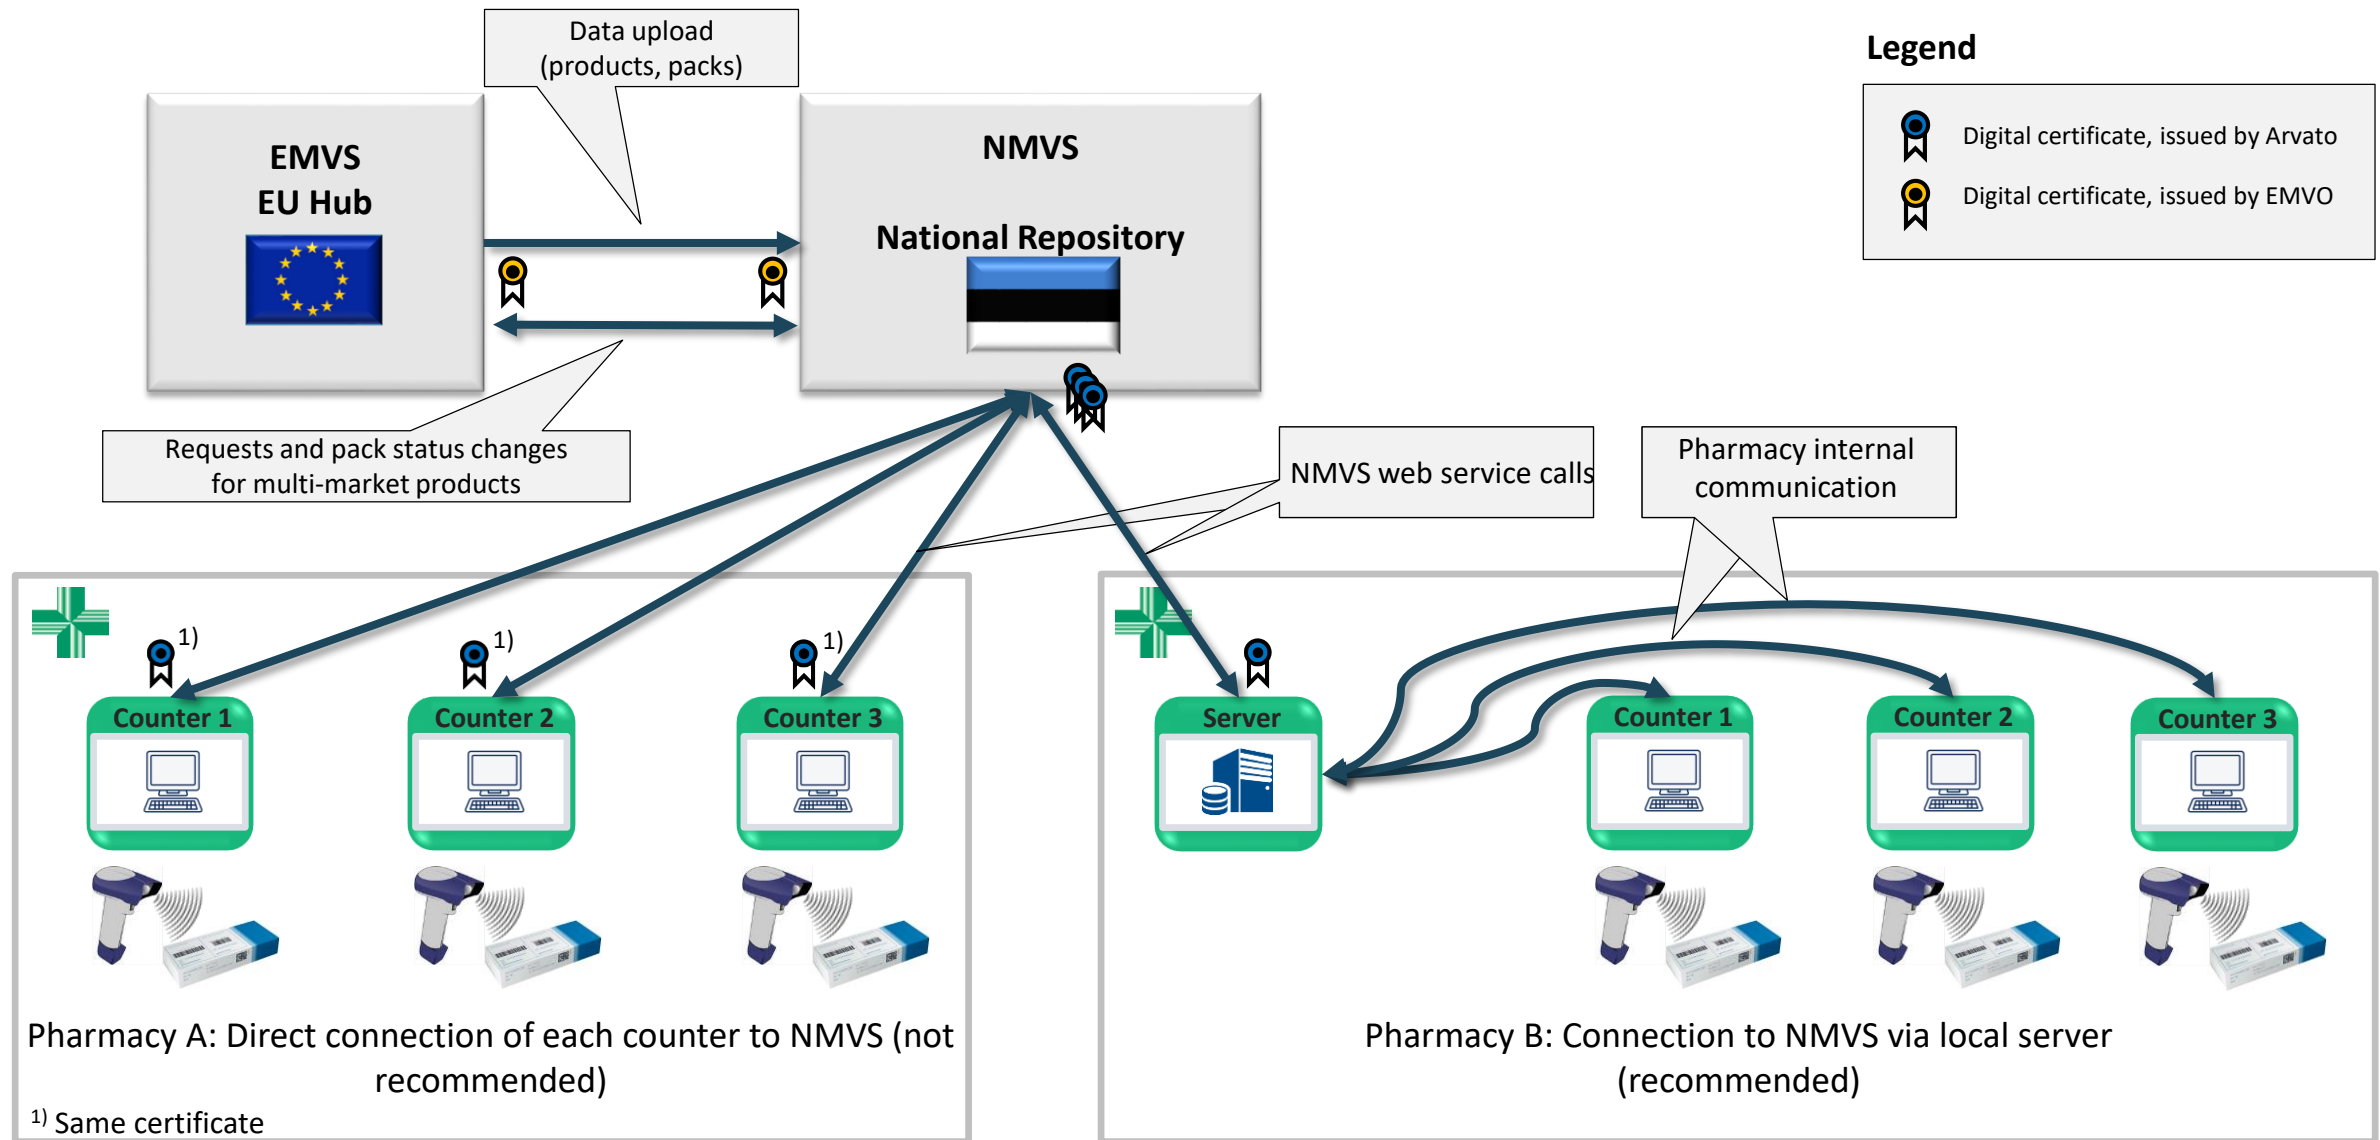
Data upload (products, packs)

EMVS
EU Hub

NMVS

National Repository

Legend

Digital certificate, issued by Arvato

Digital certificate, issued by EMVO

Requests and pack status changes for multi-market products

NMVS web service calls

Pharmacy internal communication

1)

1)

1)

Counter 1

Counter 2

Counter 3

Server

Counter 1

Counter 2

Counter 3

Pharmacy A: Direct connection of each counter to NMVS (not recommended)

$^{1)}$ Same certificate

Pharmacy B: Connection to NMVS via local server (recommended)